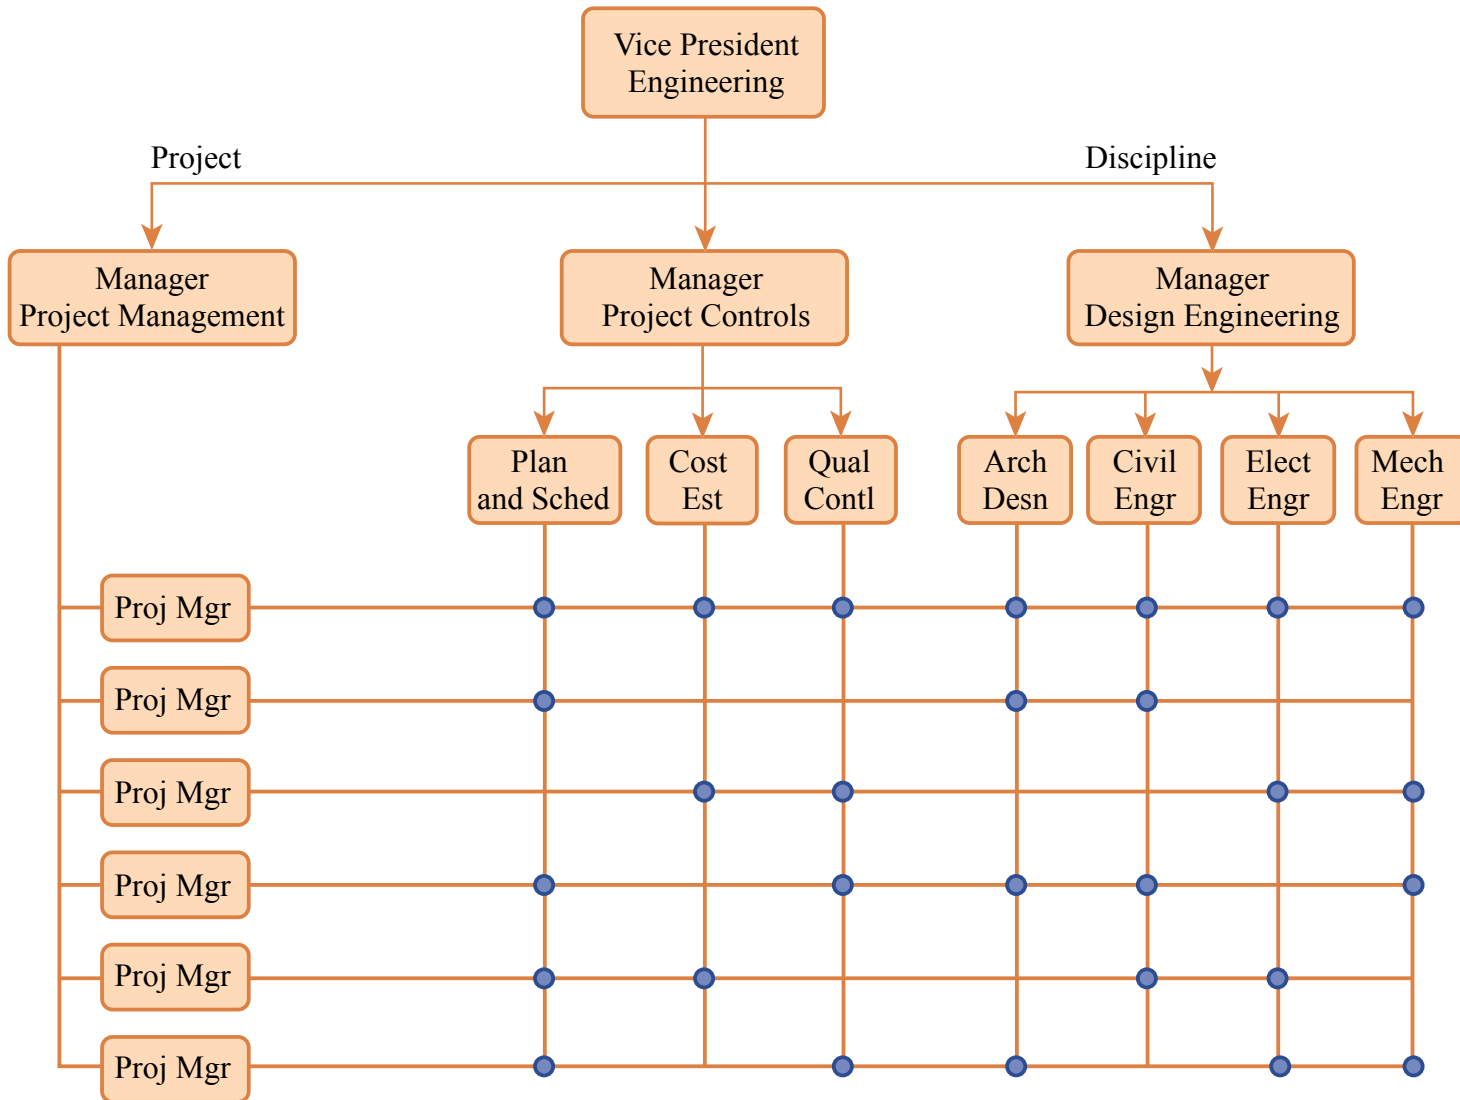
Vice President Engineering

Project

Discipline

Manager Project Management

Manager Project Controls

Manager Design Engineering

Plan and Sched

Cost Est

Qual Contl

Arch Desn

Civil Engr

Elect Engr

Mech Engr

Proj Mgr

Proj Mgr

Proj Mgr

Proj Mgr

Proj Mgr

Proj Mgr